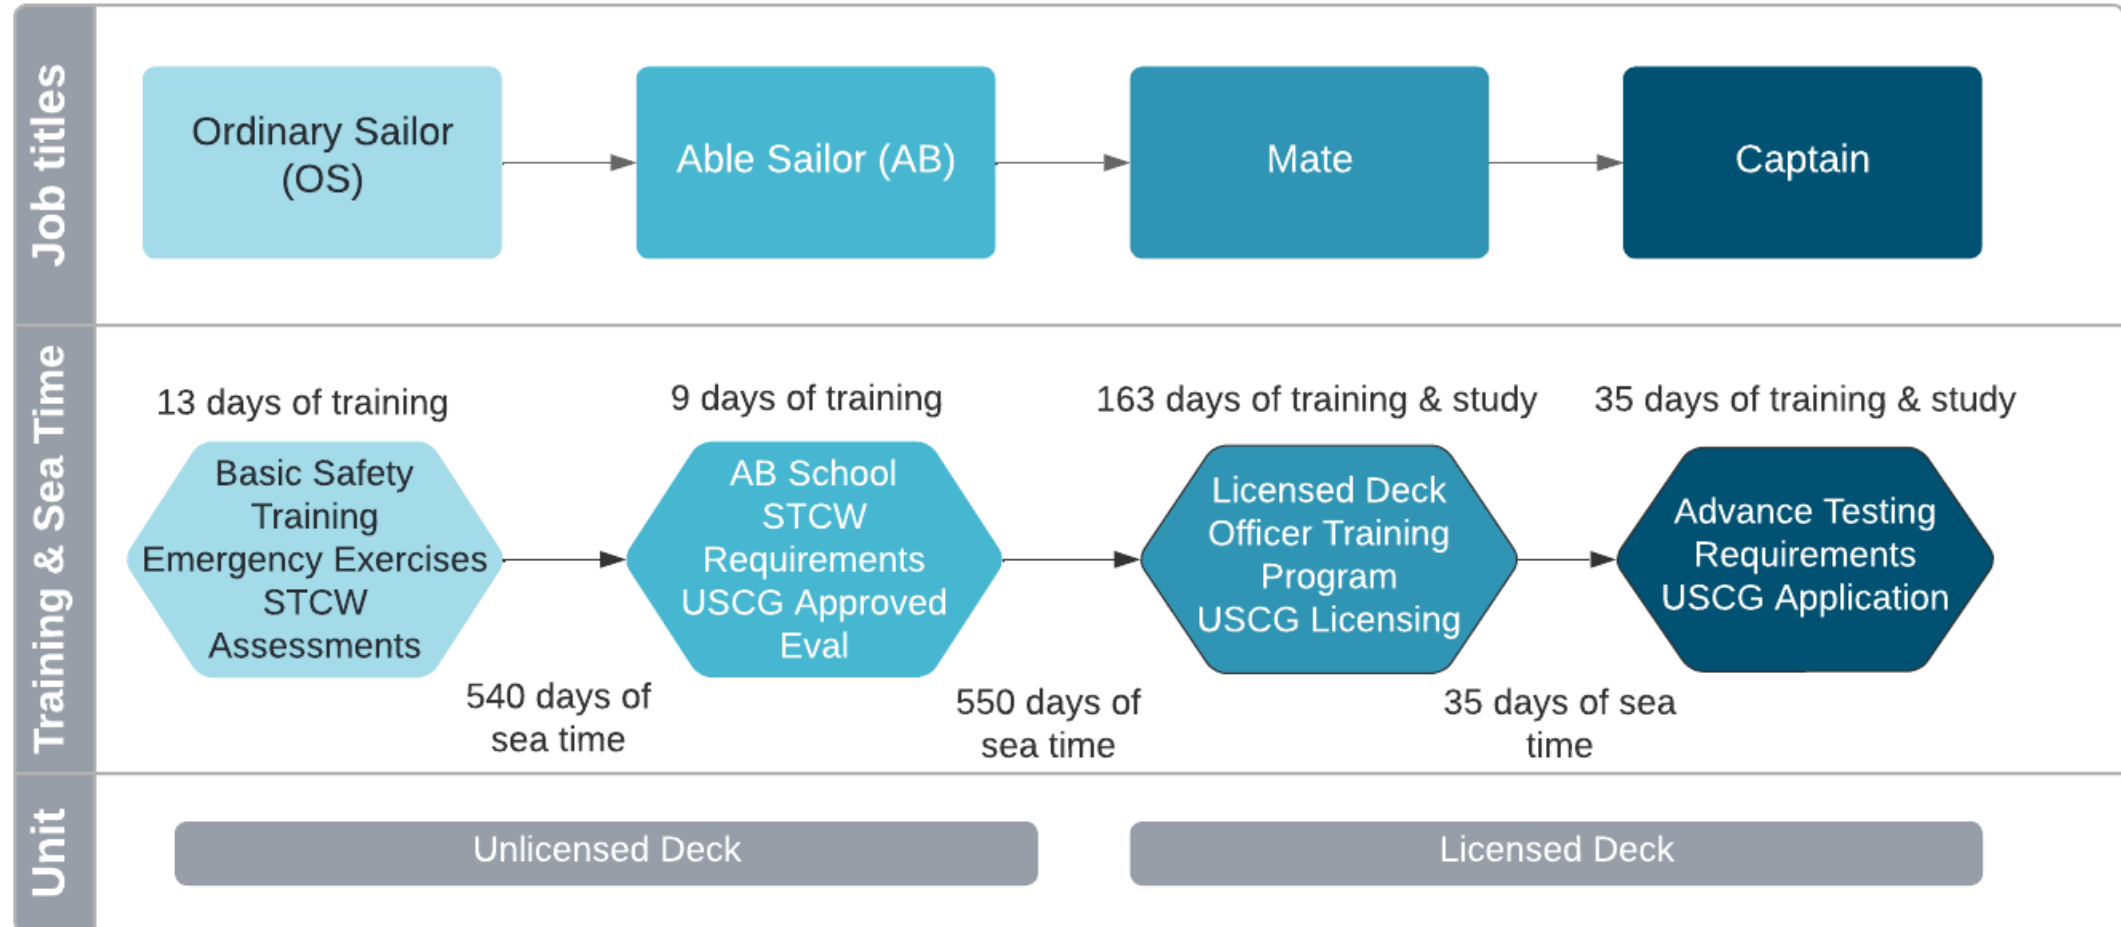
Job titles

Ordinary Sailor (OS)

Able Sailor (AB)

Mate

Captain

Training & Sea Time

13 days of training

Basic Safety Training
Emergency Exercises
STCW
Assessments

540 days of sea time

9 days of training

AB School
STCW
Requirements
USCG Approved
Eval

550 days of sea time

163 days of training & study

Licensed Deck
Officer Training
Program
USCG Licensing

35 days of sea time

35 days of training & study

Advance Testing
Requirements
USCG Application

Unit

Unlicensed Deck

Licensed Deck